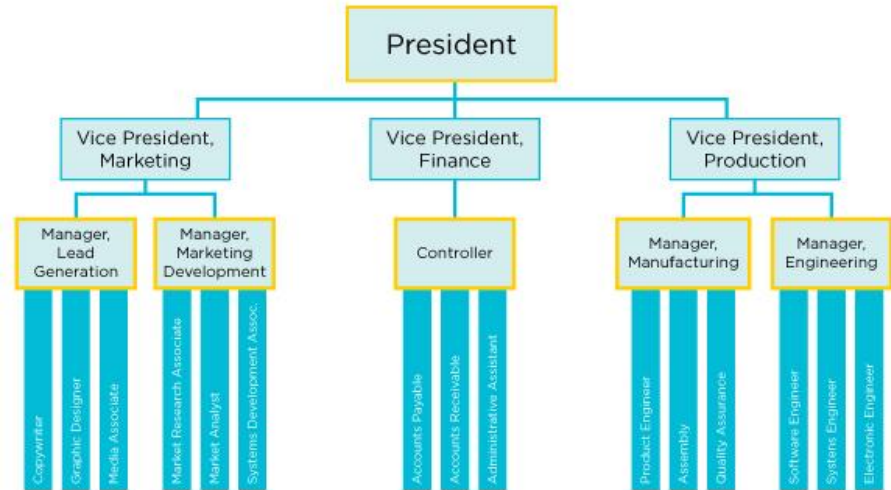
President

Vice President, Marketing

Vice President, Finance

Vice President, Production

Manager, Lead Generation

Copywriter

Graphic Designer

Media Associate

Manager, Marketing Development

Market Research Associate

Market Analyst

Systems Development Assoc.

Controller

Accounts Payable

Accounts Receivable

Administrative Assistant

Manager, Manufacturing

Product Engineer

Assembly

Quality Assurance

Manager, Engineering

Software Engineer

Systems Engineer

Electronic Engineer